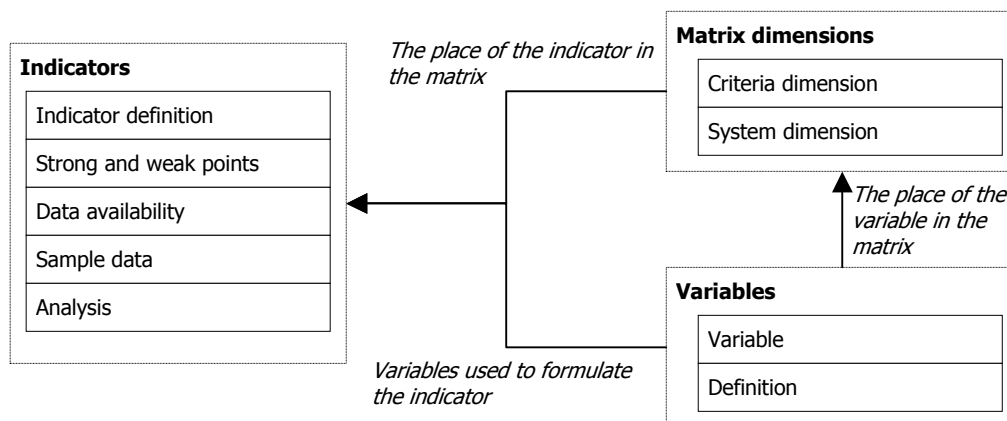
Indicators

Indicator definition

Strong and weak points

Data availability

Sample data

Analysis

The place of the indicator in the matrix

Matrix dimensions

Criteria dimension

System dimension

The place of the variable in the matrix

Variables

Variable

Definition

Variables used to formulate the indicator